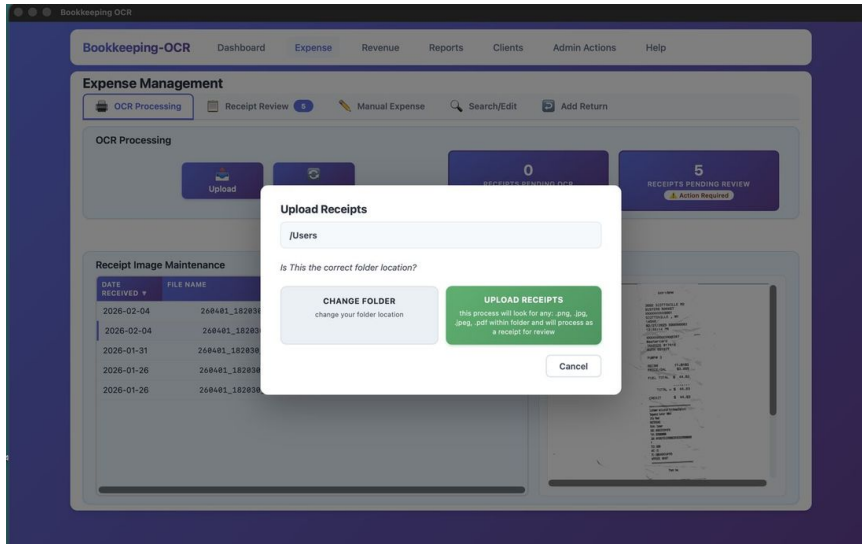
Bookkeeping OCR

Bookkeeping-OCR Dashboard Expense Revenue Reports Clients Admin Actions Help

Expense Management

OCR Processing Receipt Review 5 Manual Expense Search/Edit Add Return

OCR Processing

Upload

0
RECEIPTS PENDING OCR

5
RECEIPTS PENDING REVIEW
Action Required

Receipt Image Maintenance

| DATE RECEIVED ▼ | FILE NAME |
|---|---|
| 2026-02-04 | 260401_18203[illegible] |
| 2026-02-04 | 260401_18203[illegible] |
| 2026-01-31 | 260401_18203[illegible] |
| 2026-01-26 | 260401_18203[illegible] |
| 2026-01-26 | 260401_18203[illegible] |

Upload Receipts

/Users

Is This the correct folder location?

CHANGE FOLDER
change your folder location

UPLOAD RECEIPTS
this process will look for any: .png, .jpg, .jpeg, .pdf within folder and will process as a receipt for review

Cancel